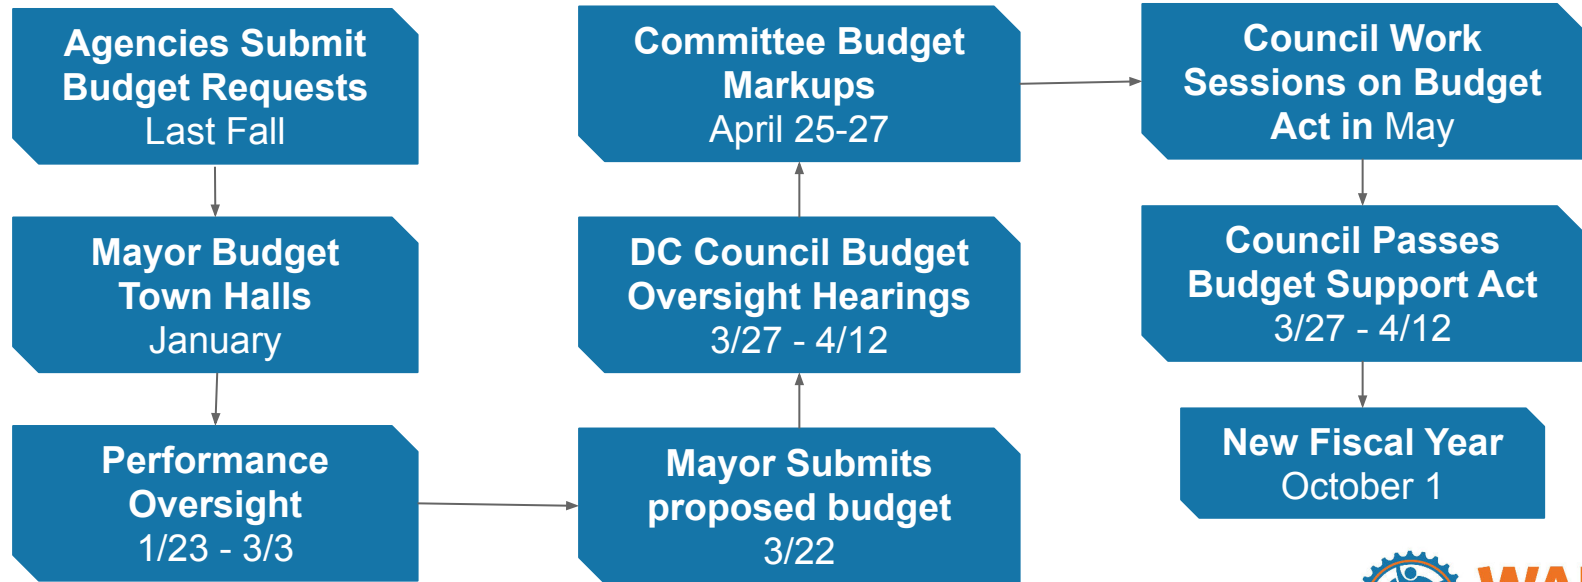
Agencies Submit Budget Requests
Last Fall

Mayor Budget Town Halls
January

Performance Oversight
1/23 - 3/3

Committee Budget Markups
April 25-27

DC Council Budget Oversight Hearings
3/27 - 4/12

Mayor Submits proposed budget
3/22

Council Work Sessions on Budget Act in May

Council Passes Budget Support Act
3/27 - 4/12

New Fiscal Year
October 1

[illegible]